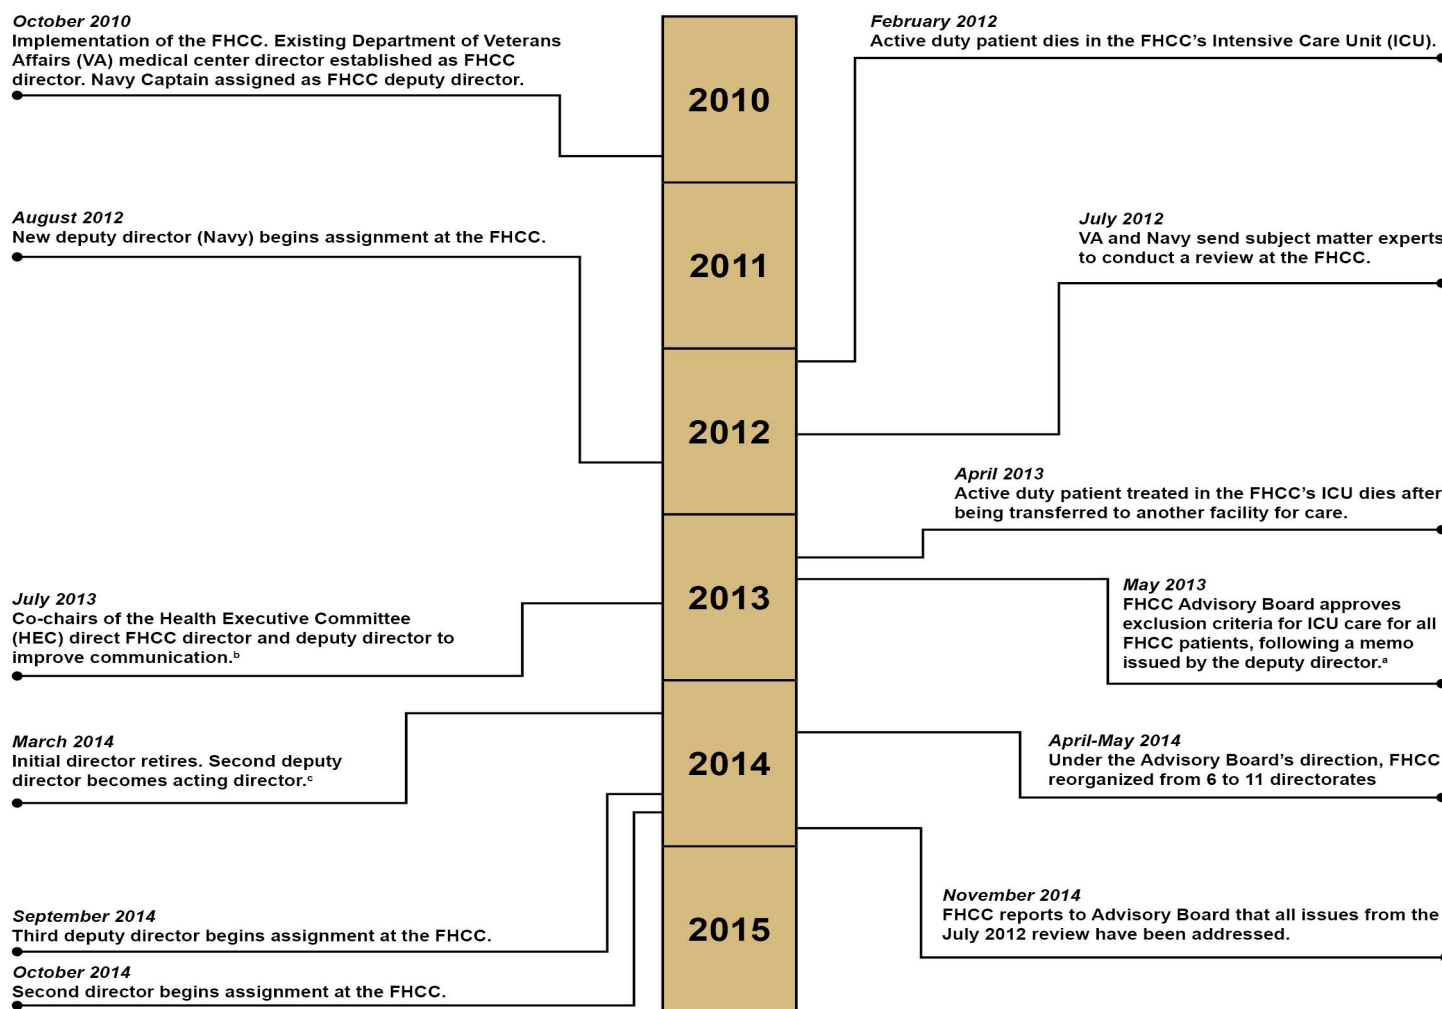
October 2010
Implementation of the FHCC. Existing Department of Veterans Affairs (VA) medical center director established as FHCC director. Navy Captain assigned as FHCC deputy director.

February 2012
Active duty patient dies in the FHCC's Intensive Care Unit (ICU).

2010

2011

2012

2013

2014

2015

August 2012
New deputy director (Navy) begins assignment at the FHCC.

July 2012
VA and Navy send subject matter experts to conduct a review at the FHCC.

April 2013
Active duty patient treated in the FHCC's ICU dies after being transferred to another facility for care.

May 2013
FHCC Advisory Board approves exclusion criteria for ICU care for all FHCC patients, following a memo issued by the deputy director.$^{a}$

July 2013
Co-chairs of the Health Executive Committee (HEC) direct FHCC director and deputy director to improve communication.$^{b}$

March 2014
Initial director retires. Second deputy director becomes acting director.$^{c}$

April-May 2014
Under the Advisory Board's direction, FHCC reorganized from 6 to 11 directorates

November 2014
FHCC reports to Advisory Board that all issues from the July 2012 review have been addressed.

September 2014
Third deputy director begins assignment at the FHCC.

October 2014
Second director begins assignment at the FHCC.